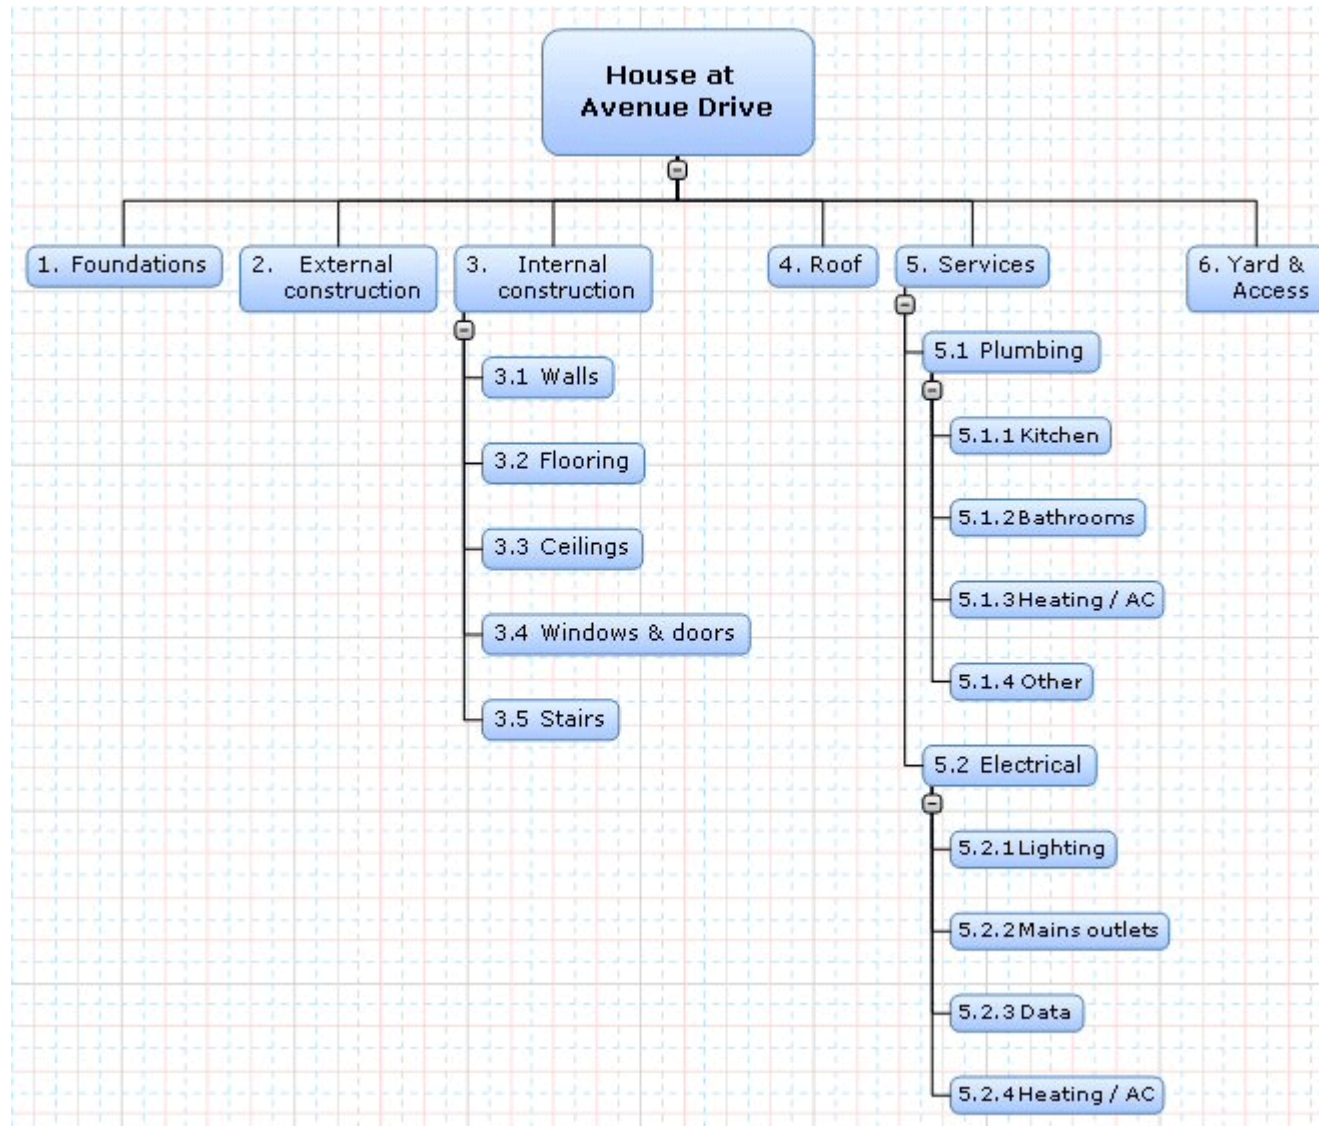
House at Avenue Drive

1. Foundations

2. External construction

3. Internal construction

3.1 Walls

3.2 Flooring

3.3 Ceilings

3.4 Windows & doors

3.5 Stairs

4. Roof

5. Services

5.1 Plumbing

5.1.1 Kitchen

5.1.2 Bathrooms

5.1.3 Heating / AC

5.1.4 Other

5.2 Electrical

5.2.1 Lighting

5.2.2 Mains outlets

5.2.3 Data

5.2.4 Heating / AC

6. Yard & Access